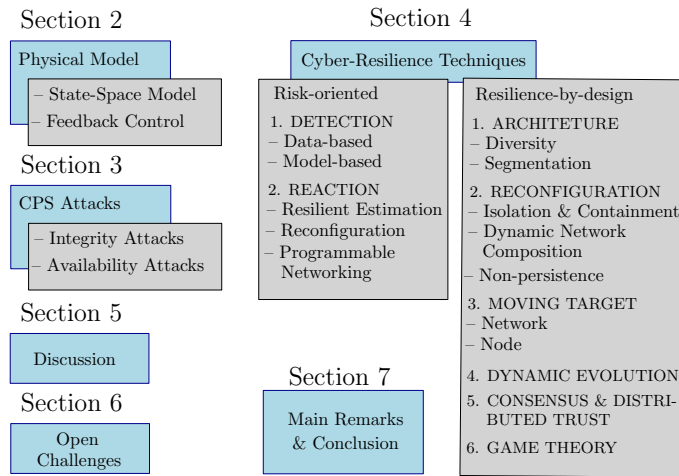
Section 2

Physical Model

– State-Space Model
– Feedback Control

Section 3

CPS Attacks

– Integrity Attacks
– Availability Attacks

Section 5

Discussion

Section 6

Open Challenges

Section 4

Cyber-Resilience Techniques

Risk-oriented

1. DETECTION
– Data-based
– Model-based

2. REACTION
– Resilient Estimation
– Reconfiguration
– Programmable Networking

Resilience-by-design

1. ARCHITETURE
– Diversity
– Segmentation

2. RECONFIGURATION
– Isolation & Containment
– Dynamic Network Composition
– Non-persistence

3. MOVING TARGET
– Network
– Node

4. DYNAMIC EVOLUTION
5. CONSENSUS & DISTRIBUTED TRUST
6. GAME THEORY

Section 7

Main Remarks & Conclusion